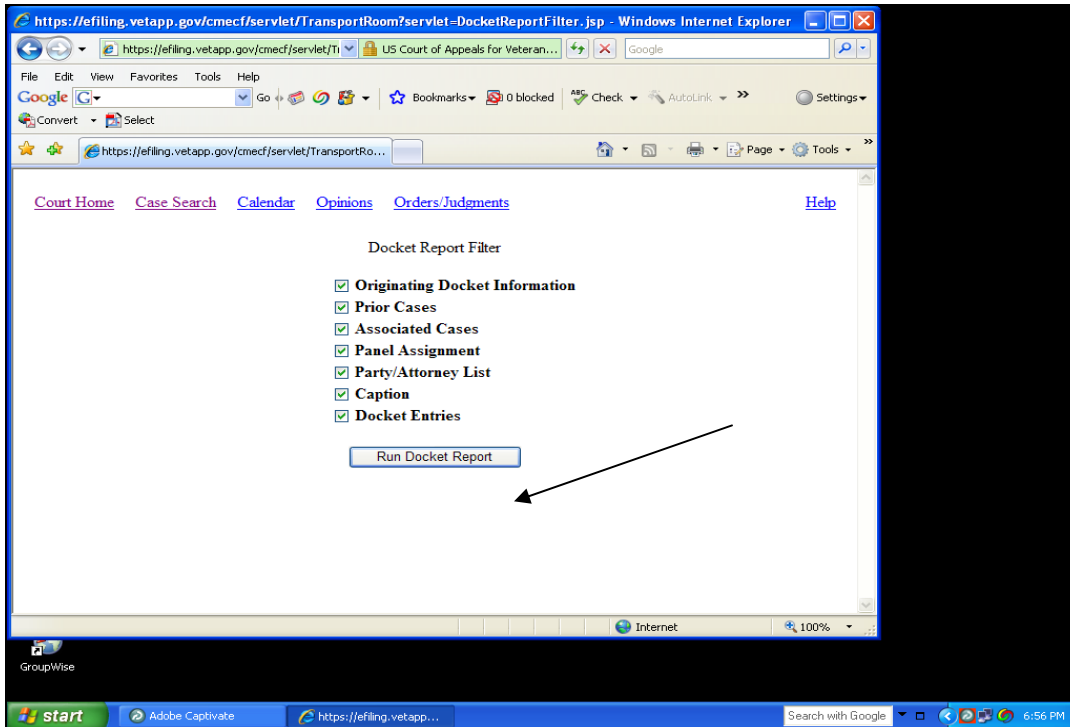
https://efiling.vetapp.gov/cmecf/servlet/TransportRoom?servlet=DocketReportFilter.jsp - Windows Internet Explorer

https://efiling.vetapp.gov/cmecf/servlet/T US Court of Appeals for Veteran... Google

File Edit View Favorites Tools Help

Google G Go Bookmarks 0 blocked Check AutoLink Settings

Convert Select

https://efiling.vetapp.gov/cmecf/servlet/TransportRo... Page Tools

Court Home Case Search Calendar Opinions Orders/Judgments Help

Docket Report Filter

Originating Docket Information
Prior Cases
Associated Cases
Panel Assignment
Party/Attorney List
Caption
Docket Entries

Run Docket Report

Internet 100%

GroupWise

start Adobe Captivate https://efiling.vetapp... Search with Google 6:56 PM